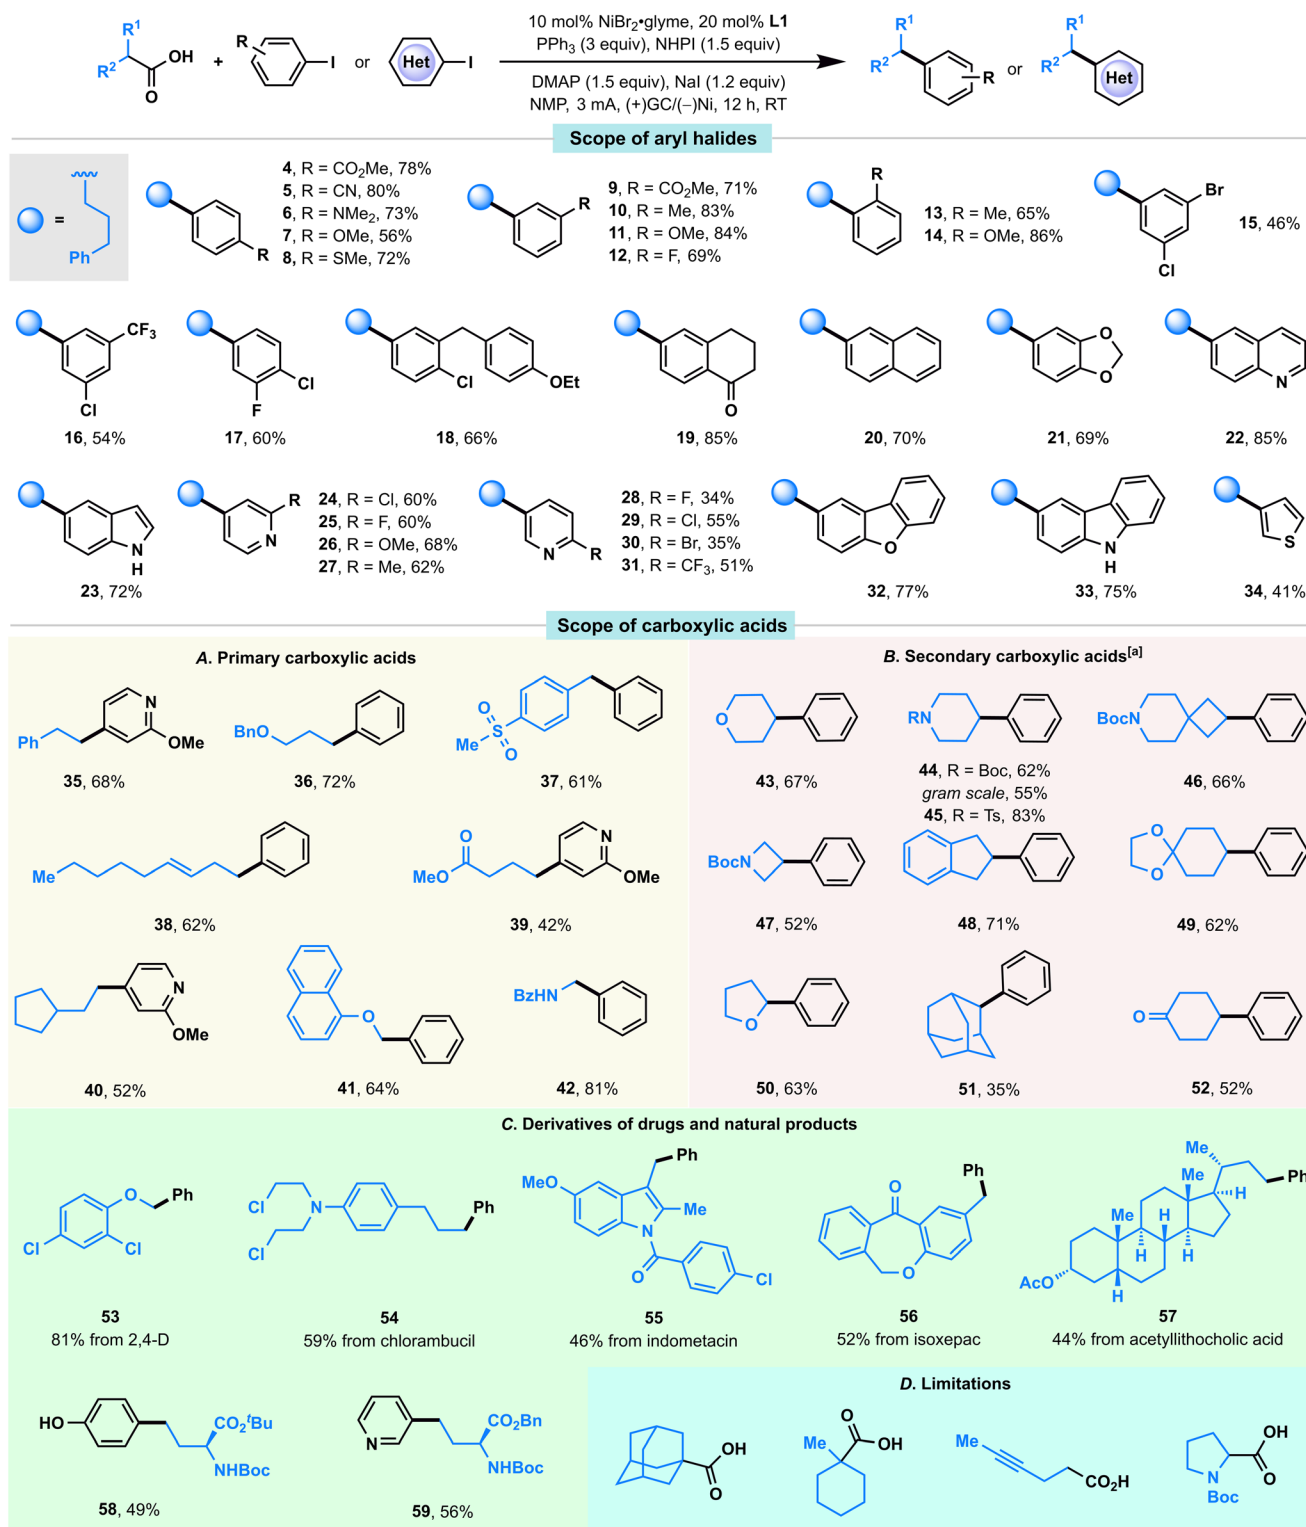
$R^2$ $R^1$ OH O + R I or Het I

10 mol% NiBr$_2$•glyme, 20 mol% **L1**
PPh$_3$ (3 equiv), NHPI (1.5 equiv)
DMAP (1.5 equiv), NaI (1.2 equiv)
NMP, 3 mA, (+)GC/(−)Ni, 12 h, RT

$R^2$ $R^1$ R or $R^2$ $R^1$ Het

Scope of aryl halides

= Ph

**4**, R = CO$_2$Me, 78%
**5**, R = CN, 80%
**6**, R = NMe$_2$, 73%
**7**, R = OMe, 56%
**8**, R = SMe, 72%

**9**, R = CO$_2$Me, 71%
**10**, R = Me, 83%
**11**, R = OMe, 84%
**12**, R = F, 69%

**13**, R = Me, 65%
**14**, R = OMe, 86%

Br Cl **15**, 46%

CF$_3$ Cl **16**, 54%
Cl F **17**, 60%
Cl OEt **18**, 66%
O **19**, 85%
**20**, 70%
O O **21**, 69%
N **22**, 85%

N H **23**, 72%

**24**, R = Cl, 60%
**25**, R = F, 60%
**26**, R = OMe, 68%
**27**, R = Me, 62%

**28**, R = F, 34%
**29**, R = Cl, 55%
**30**, R = Br, 35%
**31**, R = CF$_3$, 51%

O **32**, 77%
N H **33**, 75%
S **34**, 41%

Scope of carboxylic acids

*A.* Primary carboxylic acids

Ph N OMe **35**, 68%
BnO **36**, 72%
O S O Me **37**, 61%
Me **38**, 62%
O MeO N OMe **39**, 42%
N OMe **40**, 52%
O **41**, 64%
BzHN **42**, 81%

*B.* Secondary carboxylic acids$^{[a]}$

O **43**, 67%
RN **44**, R = Boc, 62%
*gram scale*, 55%
**45**, R = Ts, 83%
BocN **46**, 66%
BocN **47**, 52%
**48**, 71%
O O **49**, 62%
O **50**, 63%
**51**, 35%
O **52**, 52%

*C.* Derivatives of drugs and natural products

O Ph Cl Cl
**53**
81% from 2,4-D

Cl N Cl Ph
**54**
59% from chlorambucil

MeO Ph N Me O Cl
**55**
46% from indometacin

O Ph O
**56**
52% from isoxepac

Me Me H Ph Me H H H AcO H
**57**
44% from acetyllithocholic acid

HO CO$_2$$^t$Bu NHBoc
**58**, 49%

N CO$_2$Bn NHBoc
**59**, 56%

*D.* Limitations

OH O
Me O OH
Me CO$_2$H
N Boc OH O